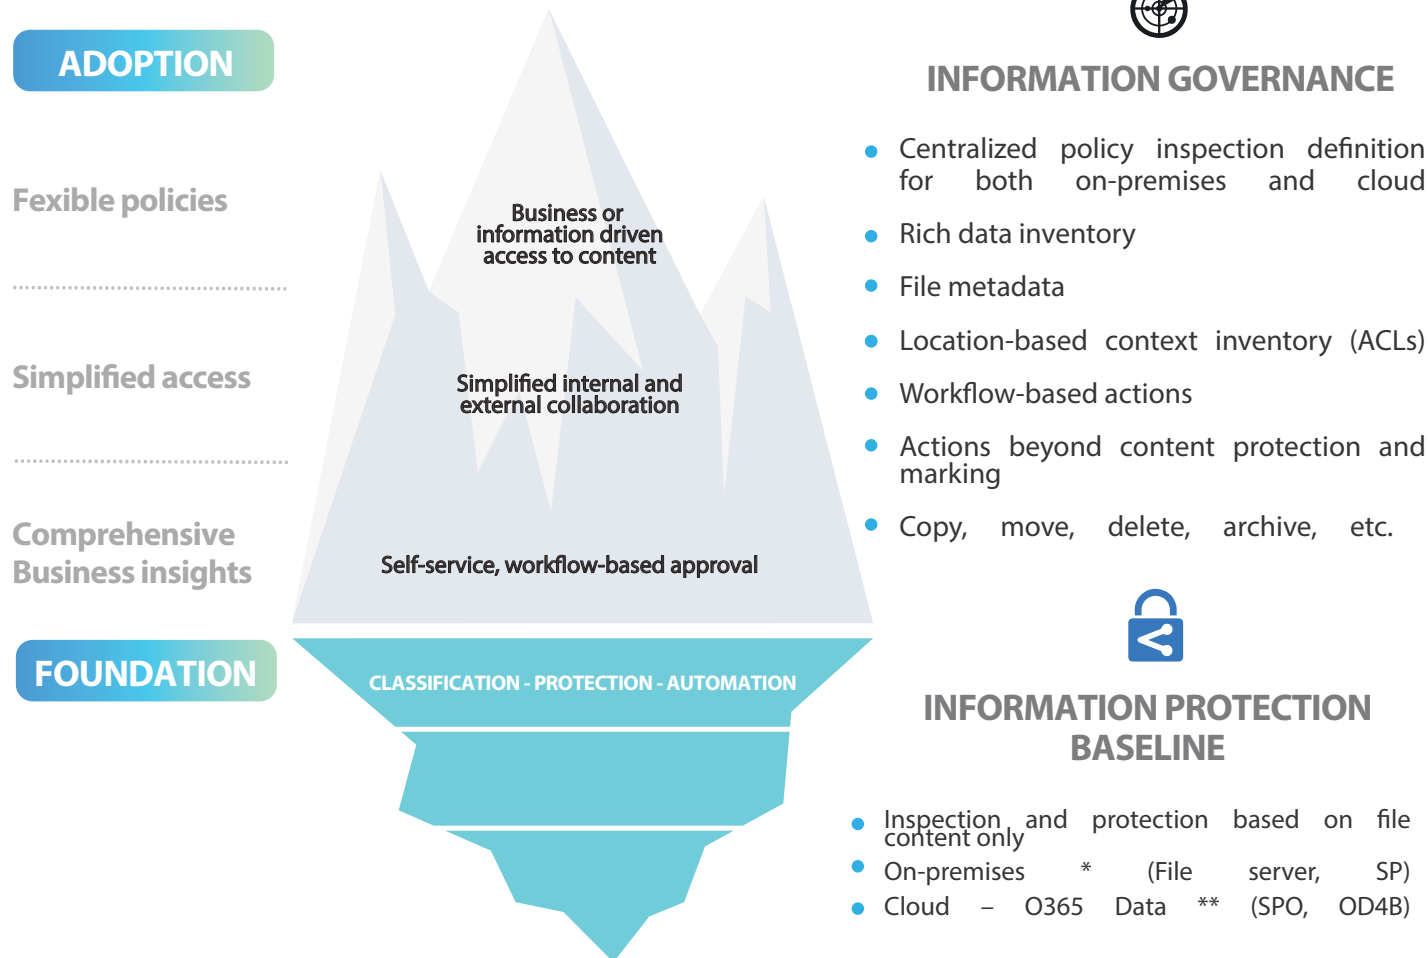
ADOPTION

Fexible policies

Simplified access

Comprehensive Business insights

FOUNDATION

Business or information driven access to content

Simplified internal and external collaboration

Self-service, workflow-based approval

CLASSIFICATION - PROTECTION - AUTOMATION

INFORMATION GOVERNANCE

- Centralized policy inspection definition for both on-premises and cloud
- Rich data inventory
- File metadata
- Location-based context inventory (ACLs)
- Workflow-based actions
- Actions beyond content protection and marking
- Copy, move, delete, archive, etc.

INFORMATION PROTECTION BASELINE

- Inspection and protection based on file content only
- On-premises * (File server, SP)
- Cloud – O365 Data ** (SPO, OD4B)